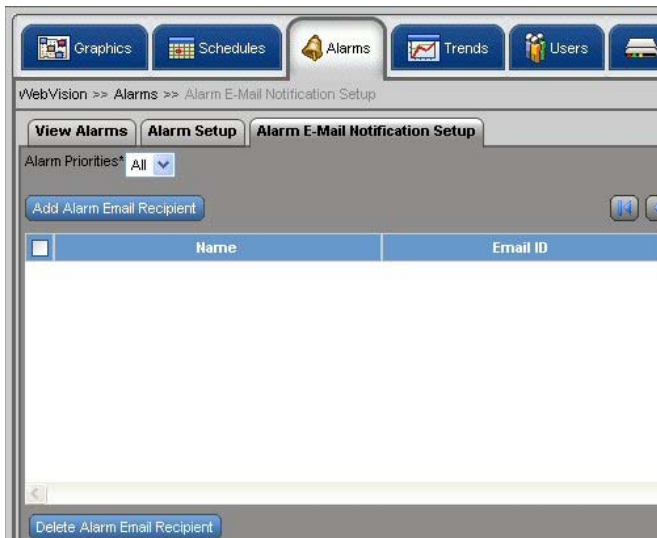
Graphics Schedules Alarms Trends Users

WebVision >> Alarms >> Alarm E-Mail Notification Setup

View Alarms Alarm Setup Alarm E-Mail Notification Setup

Alarm Priorities* All

Add Alarm Email Recipient

| | Name | Email ID |
|---|---|---|

Delete Alarm Email Recipient